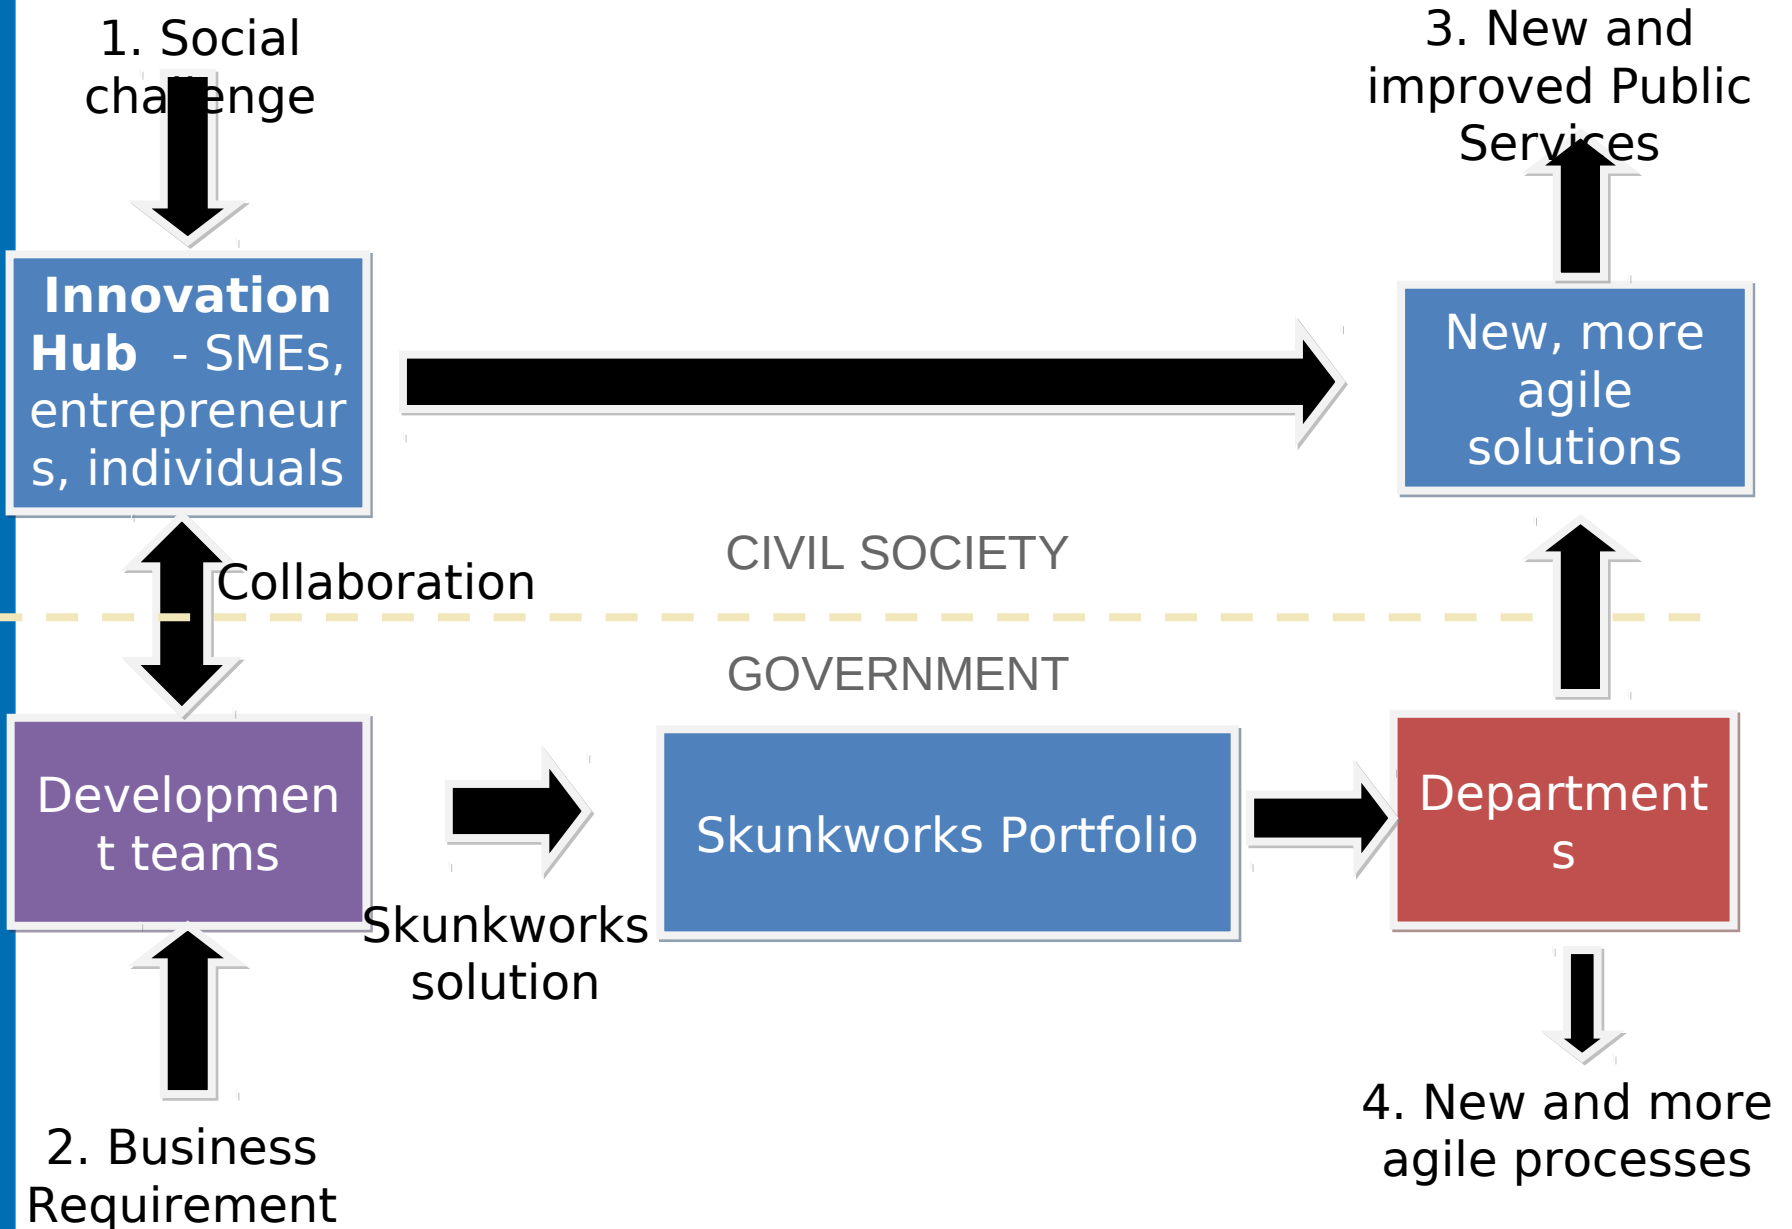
1. Social challenge

3. New and improved Public Services

**Innovation Hub** - SMEs, entrepreneurs, individuals

New, more agile solutions

Collaboration

CIVIL SOCIETY

GOVERNMENT

Development teams

Skunkworks Portfolio

Departments

Skunkworks solution

2. Business Requirement

4. New and more agile processes